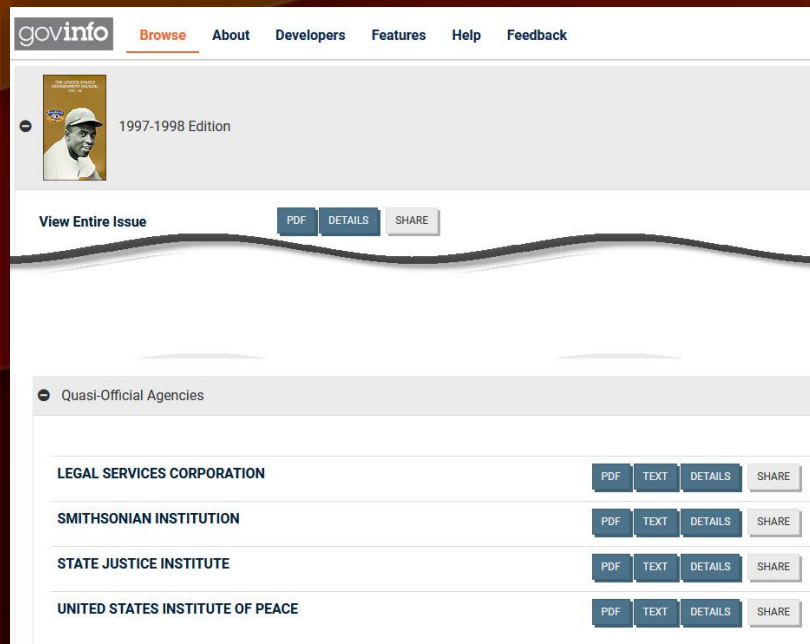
govinfo Browse About Developers Features Help Feedback

THE UNITED STATES GOVERNMENT MANUAL 1997/98

1997-1998 Edition

View Entire Issue PDF DETAILS SHARE

Quasi-Official Agencies

LEGAL SERVICES CORPORATION PDF TEXT DETAILS SHARE

SMITHSONIAN INSTITUTION PDF TEXT DETAILS SHARE

STATE JUSTICE INSTITUTE PDF TEXT DETAILS SHARE

UNITED STATES INSTITUTE OF PEACE PDF TEXT DETAILS SHARE